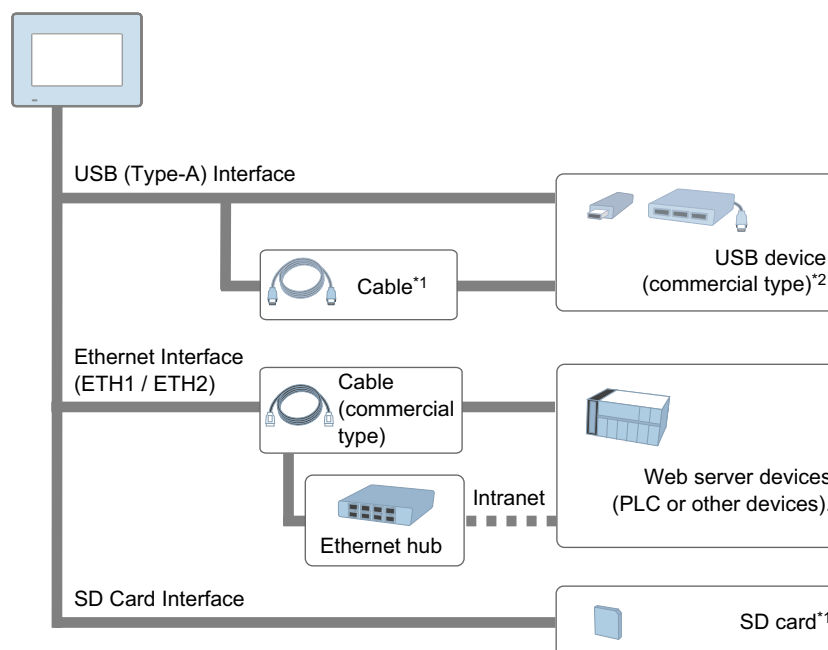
USB (Type-A) Interface

Cable$^{*1}$

USB device (commercial type)$^{*2}$

Ethernet Interface (ETH1 / ETH2)

Cable (commercial type)

Web server devices (PLC or other devices).

Intranet

Ethernet hub

SD Card Interface

SD card$^{*1}$